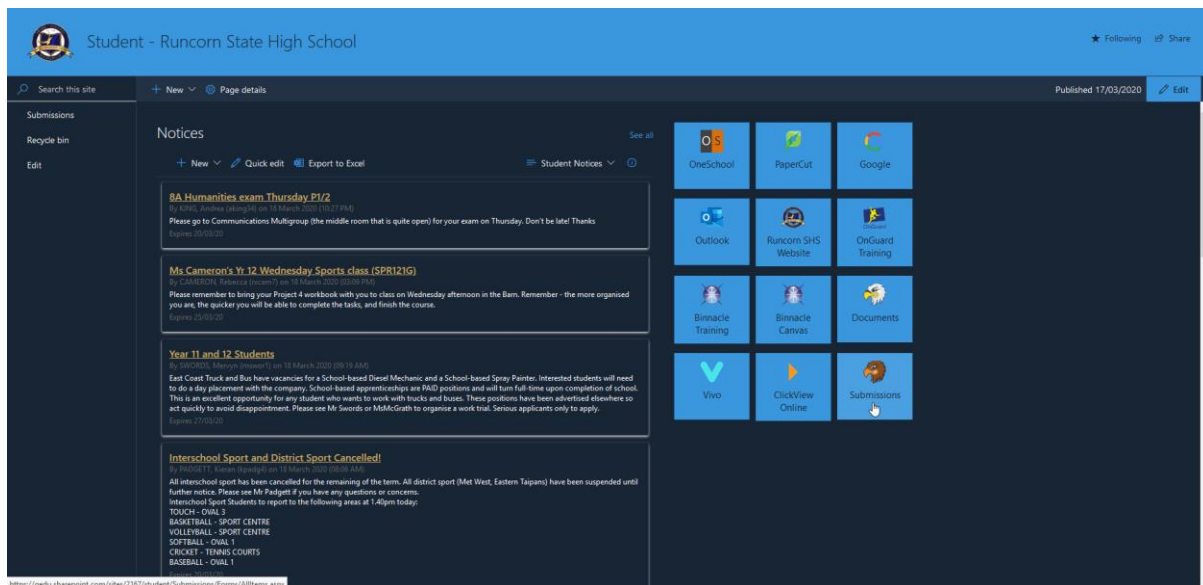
Student - Runcorn State High School

Following Share

Search this site

Submissions

Recycle bin

Edit

+ New Page details

Published 17/03/2020 Edit

Notices

See all

+ New Quick edit Export to Excel

Student Notices

8A Humanities exam Thursday P1/2

By KING, Andrea (akimg34) on 18 March 2020 (10:21 PM)

Please go to Communications Multigroup (the middle room that is quite open) for your exam on Thursday. Don't be late! Thanks

Expires 20/03/20

Ms Cameron's Yr 12 Wednesday Sports class (SPR121G)

By CAMERON, Rebecca (rcam7) on 18 March 2020 (03:09 PM)

Please remember to bring your Project 4 workbook with you to class on Wednesday afternoon in the Barn. Remember - the more organised you are, the quicker you will be able to complete the tasks, and finish the course.

Expires 25/03/20

Year 11 and 12 Students

By SWORDS, Mervyn (mswor1) on 18 March 2020 (09:19 AM)

East Coast Truck and Bus have vacancies for a School-based Diesel Mechanic and a School-based Spray Painter. Interested students will need to do a day placement with the company. School-based apprenticeships are PAID positions and will turn full-time upon completion of school. This is an excellent opportunity for any student who wants to work with trucks and buses. These positions have been advertised elsewhere so act quickly to avoid disappointment. Please see Mr Swords or MsMcGrath to organise a work trial. Serious applicants only to apply.

Expires 27/03/20

Interschool Sport and District Sport Cancelled!

By PADGETT, Kieran (kpadg4) on 18 March 2020 (08:06 AM)

All interschool sport has been cancelled for the remaining of the term. All district sport (Met West, Eastern Taipans) have been suspended until further notice. Please see Mr Padgett if you have any questions or concerns.
Interschool Sport Students to report to the following areas at 1.40pm today:
TOUCH - OVAL 3
BASKETBALL - SPORT CENTRE
VOLLEYBALL - SPORT CENTRE
SOFTBALL - OVAL 1
CRICKET - TENNIS COURTS
BASEBALL - OVAL 1

OneSchool

PaperCut

Google

Outlook

Runcorn SHS Website

OnGuard Training

Binnacle Training

Binnacle Canvas

Documents

Vivo

ClickView Online

Submissions

https://eqdu.sharepoint.com/sites/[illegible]/student/Submissions/Forms/AllItems.aspx